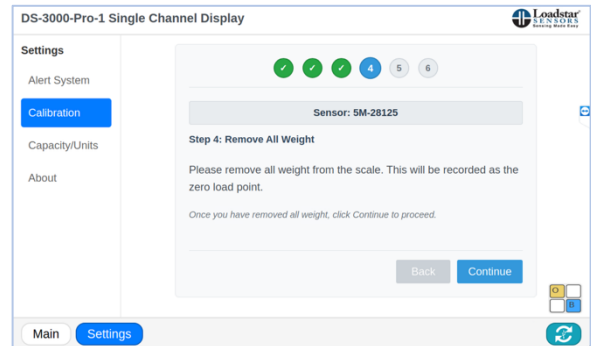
DS-3000-Pro-1 Single Channel Display

Loadstar SENSORS Sensing Made Easy

Settings

Alert System

Calibration

Capacity/Units

About

✓ ✓ ✓ 4 5 6

Sensor: 5M-28125

Step 4: Remove All Weight

Please remove all weight from the scale. This will be recorded as the zero load point.

Once you have removed all weight, click Continue to proceed.

Back

Continue

O

B

Main

Settings